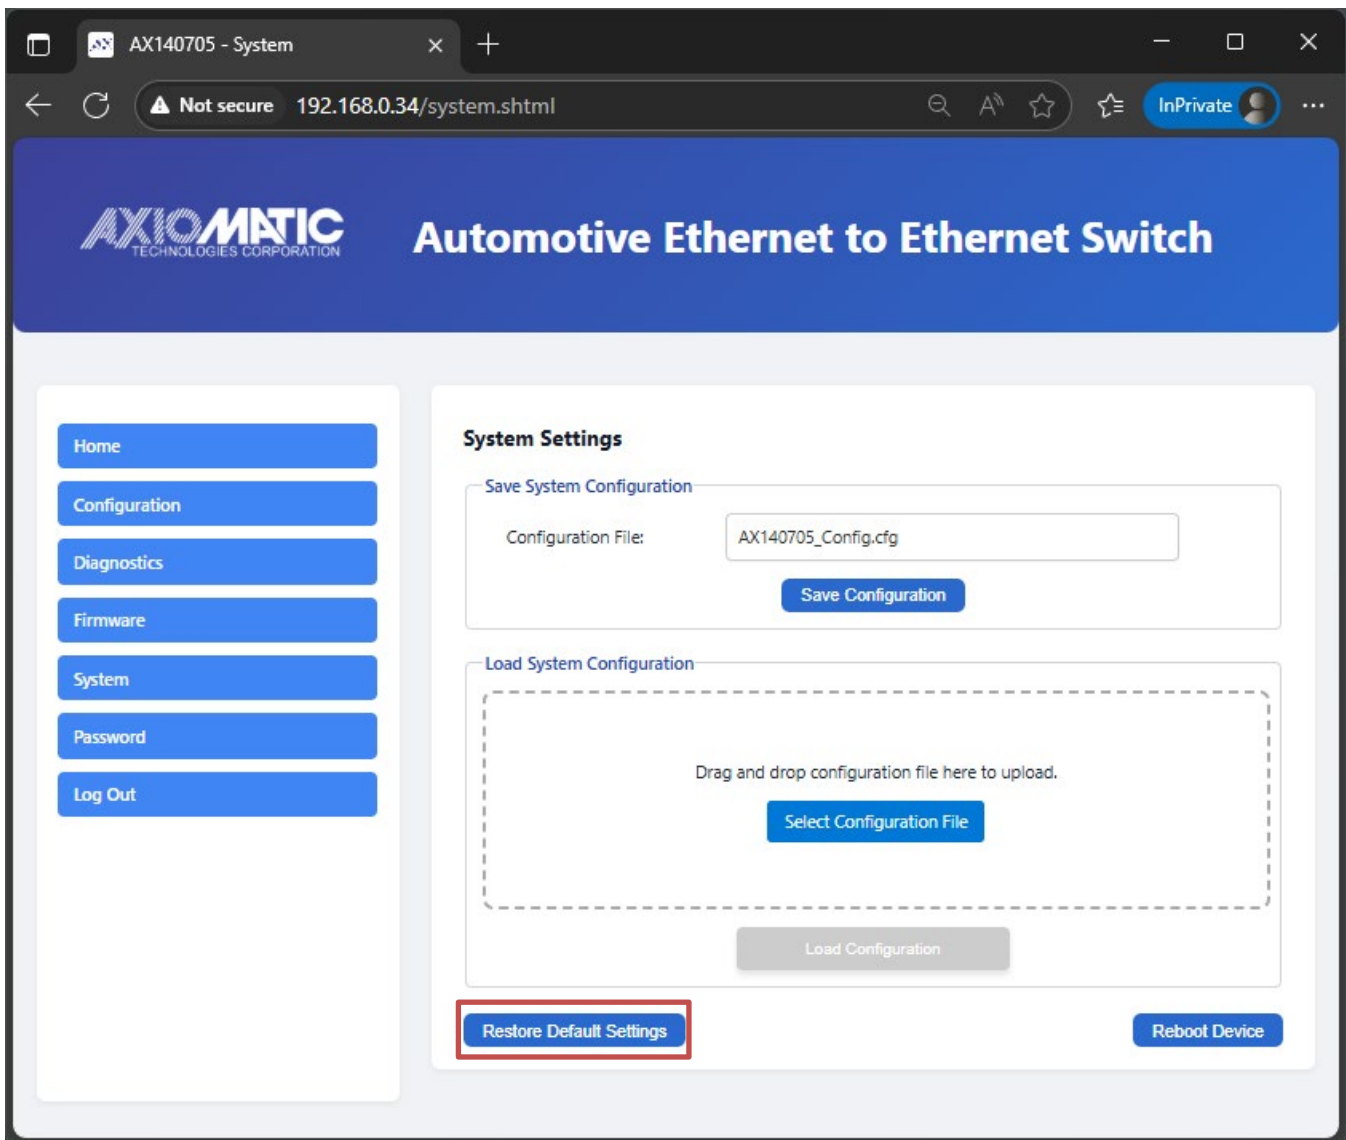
AX140705 - System

Not secure 192.168.0.34/system.shtml

InPrivate

AXIOMATIC TECHNOLOGIES CORPORATION

Automotive Ethernet to Ethernet Switch

Home
Configuration
Diagnostics
Firmware
System
Password
Log Out

System Settings

Save System Configuration

Configuration File: AX140705_Config.cfg

Save Configuration

Load System Configuration

Drag and drop configuration file here to upload.

Select Configuration File

Load Configuration

Restore Default Settings

Reboot Device